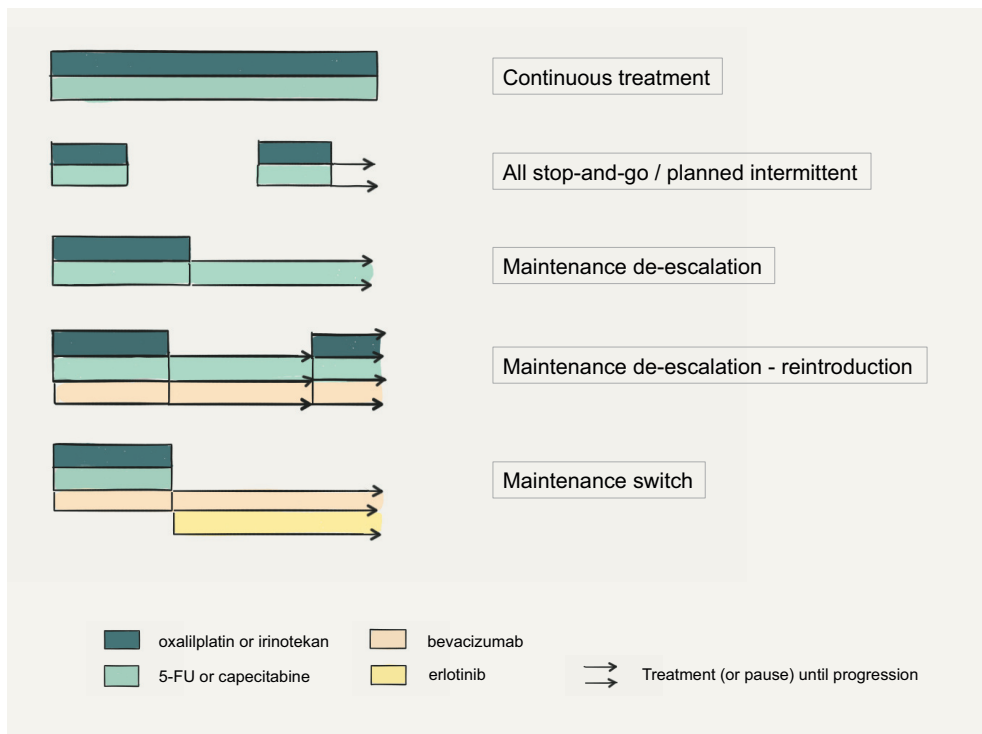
Continuous treatment

All stop-and-go / planned intermittent

Maintenance de-escalation

Maintenance de-escalation - reintroduction

Maintenance switch

oxalilplatin or irinotekan

5-FU or capecitabine

bevacizumab

erlotinib

Treatment (or pause) until progression